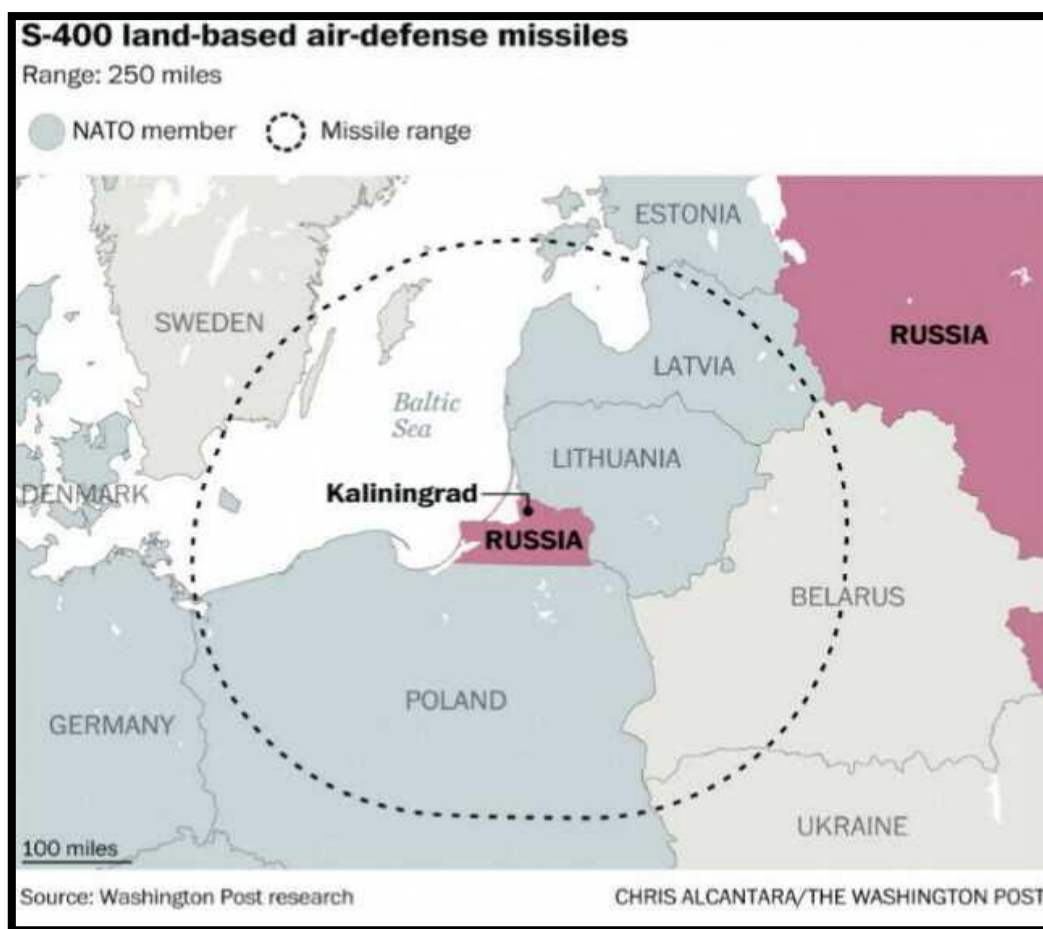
S-400 land-based air-defense missiles
Range: 250 miles

NATO member Missile range

ESTONIA
SWEDEN
RUSSIA
LATVIA
Baltic Sea
LITHUANIA
DENMARK
Kaliningrad
RUSSIA
BELARUS
POLAND
GERMANY
UKRAINE
100 miles

Source: Washington Post research
CHRIS ALCANTARA/THE WASHINGTON POST